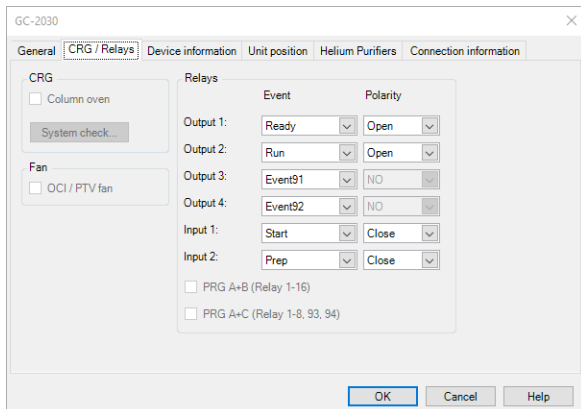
GC-2030

General | CRG / Relays | Device information | Unit position | Helium Purifiers | Connection information

CRG
Column oven
System check...

Fan
OCI / PTV fan

Relays

| | Event | Polarity |
|---|---|---|
| Output 1: | Ready | Open |
| Output 2: | Run | Open |
| Output 3: | Event91 | NO |
| Output 4: | Event92 | NO |
| Input 1: | Start | Close |
| Input 2: | Prep | Close |

PRG A+B (Relay 1-16)
PRG A+C (Relay 1-8, 93, 94)

OK | Cancel | Help